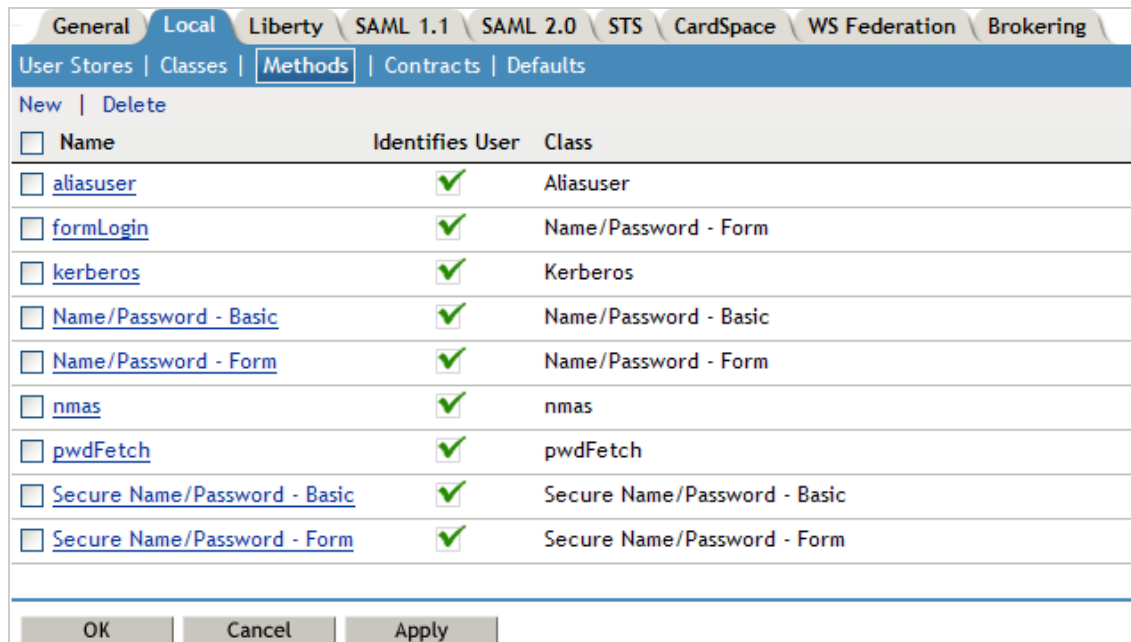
General | Local | Liberty | SAML 1.1 | SAML 2.0 | STS | CardSpace | WS Federation | Brokering

User Stores | Classes | Methods | Contracts | Defaults

New | Delete

| Name | Identifies User | Class |
|---|---|---|
| aliasuser | ✔ | Aliasuser |
| formLogin | ✔ | Name/Password - Form |
| kerberos | ✔ | Kerberos |
| Name/Password - Basic | ✔ | Name/Password - Basic |
| Name/Password - Form | ✔ | Name/Password - Form |
| nmas | ✔ | nmas |
| pwdFetch | ✔ | pwdFetch |
| Secure Name/Password - Basic | ✔ | Secure Name/Password - Basic |
| Secure Name/Password - Form | ✔ | Secure Name/Password - Form |

OK | Cancel | Apply